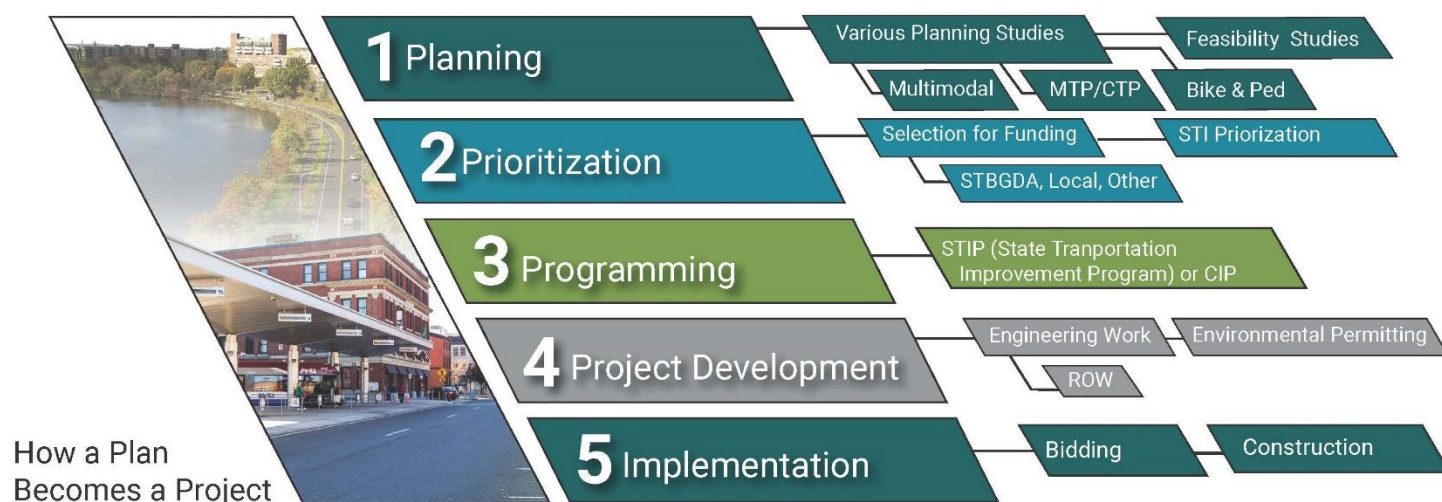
1 Planning

Various Planning Studies

Feasibility Studies

Multimodal

MTP/CTP

Bike & Ped

2 Prioritization

Selection for Funding

STI Priorization

STBGDA, Local, Other

3 Programming

STIP (State Tranportation Improvement Program) or CIP

4 Project Development

Engineering Work

Environmental Permitting

ROW

5 Implementation

Bidding

Construction

How a Plan Becomes a Project